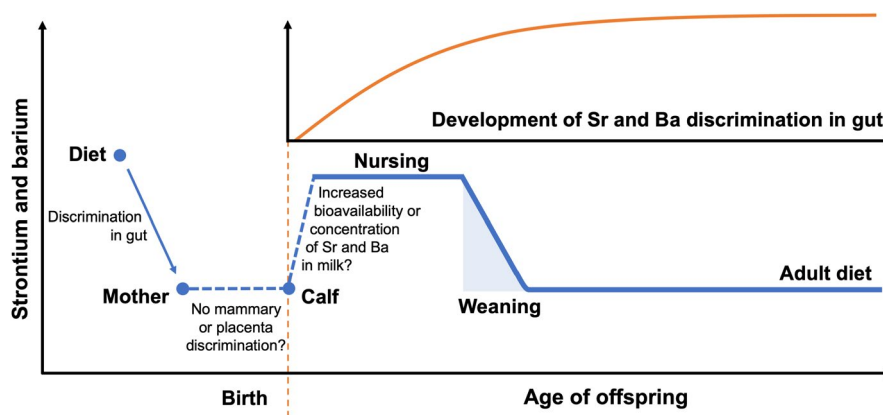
Strontium and barium

Development of Sr and Ba discrimination in gut

Diet

Discrimination in gut

Mother

No mammary or placenta discrimination?

Calf

Nursing

Increased bioavailability or concentration of Sr and Ba in milk?

Weaning

Adult diet

Birth

Age of offspring